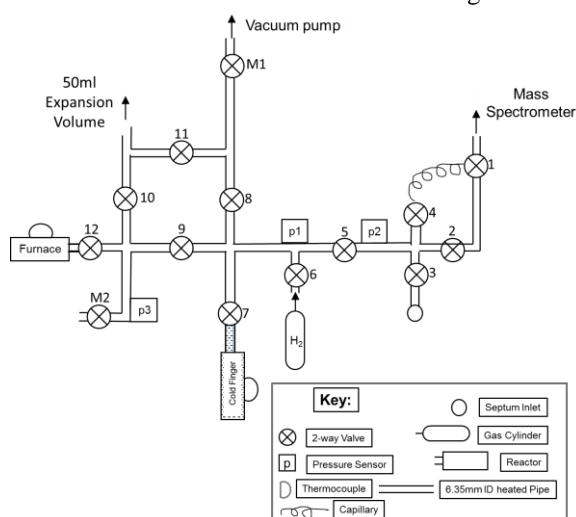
Vacuum pump
M1
50ml Expansion Volume
Mass Spectrometer
11
1
10
8
4
Furnace
12
9
p1
5
p2
2
6
3
M2
p3
7
H$_2$
Cold Finger
Key:
Septum Inlet
2-way Valve
Gas Cylinder
p
Pressure Sensor
Reactor
Thermocouple
6.35mm ID heated Pipe
Capillary